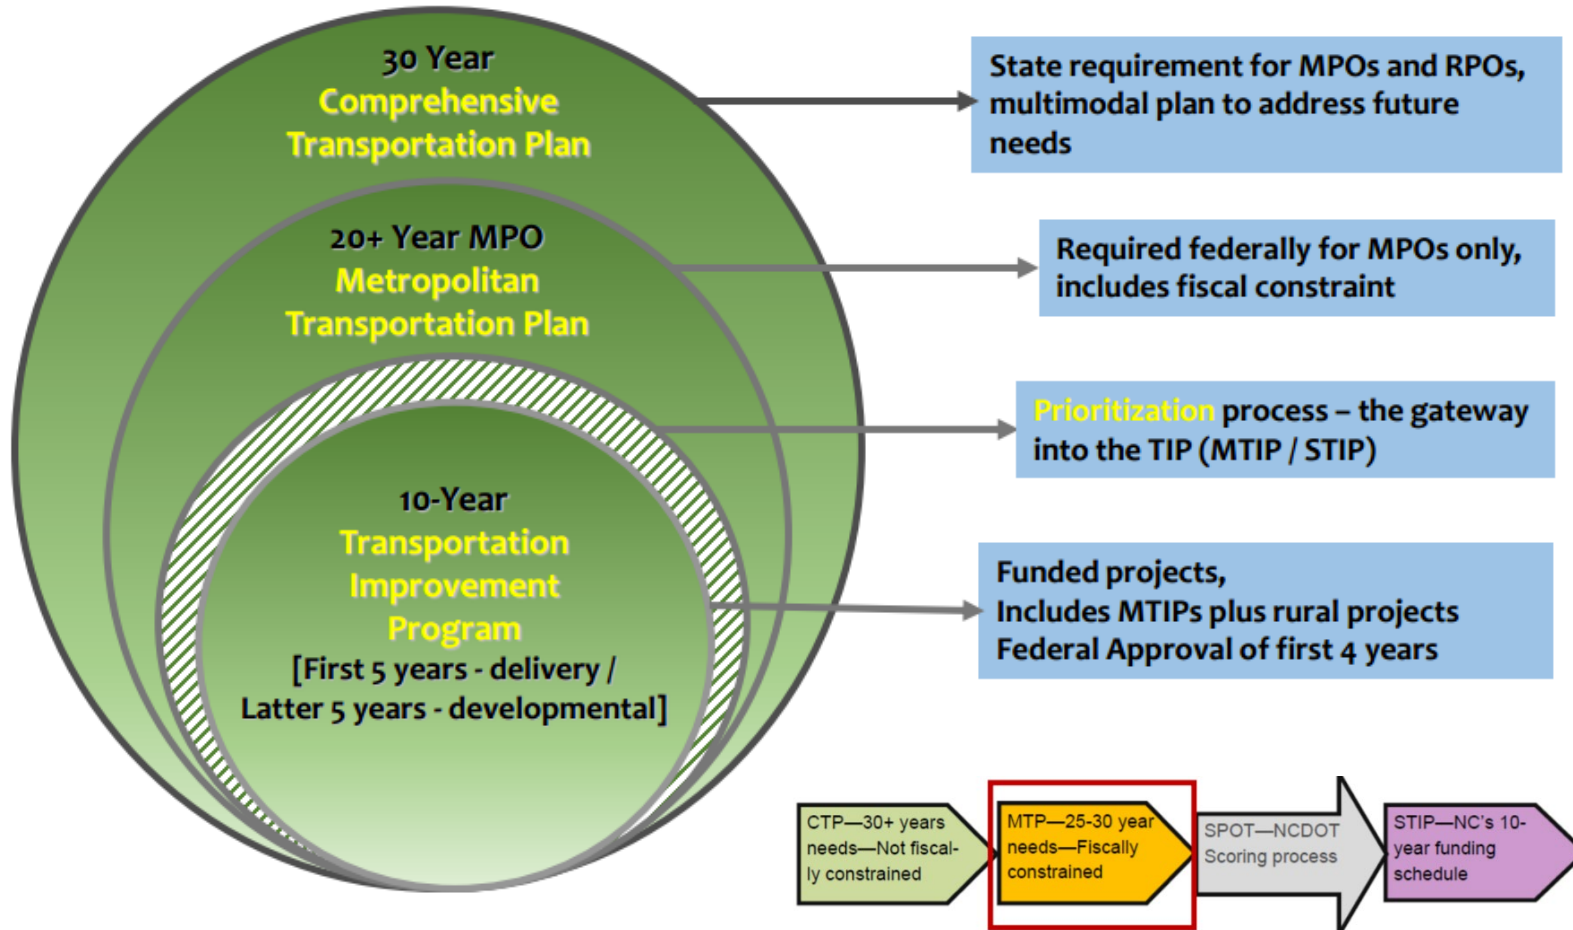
30 Year
Comprehensive
Transportation Plan

20+ Year MPO
Metropolitan
Transportation Plan

10-Year
Transportation
Improvement
Program
[First 5 years - delivery /
Latter 5 years - developmental]

State requirement for MPOs and RPOs, multimodal plan to address future needs

Required federally for MPOs only, includes fiscal constraint

Prioritization process – the gateway into the TIP (MTIP / STIP)

Funded projects,
Includes MTIPs plus rural projects
Federal Approval of first 4 years

CTP—30+ years needs—Not fiscally constrained

MTP—25-30 year needs—Fiscally constrained

SPOT—NCDOT Scoring process

STIP—NC's 10-year funding schedule